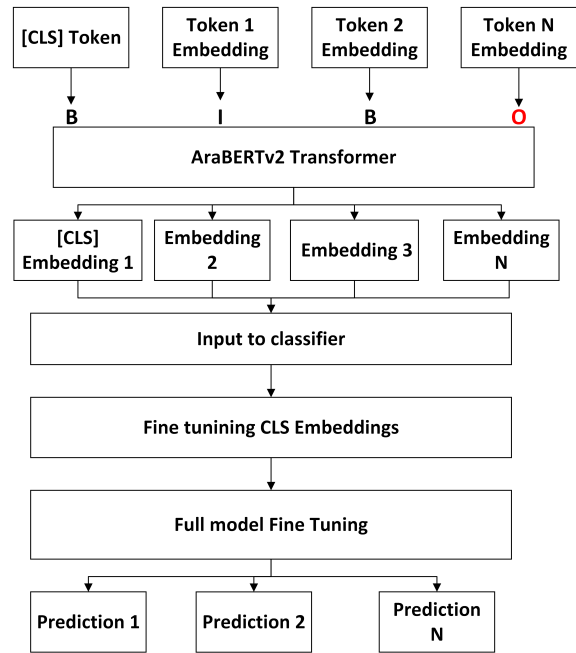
[CLS] Token

Token 1 Embedding

Token 2 Embedding

Token N Embedding

B

I

B

O

AraBERTv2 Transformer

[CLS] Embedding 1

Embedding 2

Embedding 3

Embedding N

Input to classifier

Fine tunining CLS Embeddings

Full model Fine Tuning

Prediction 1

Prediction 2

Prediction N